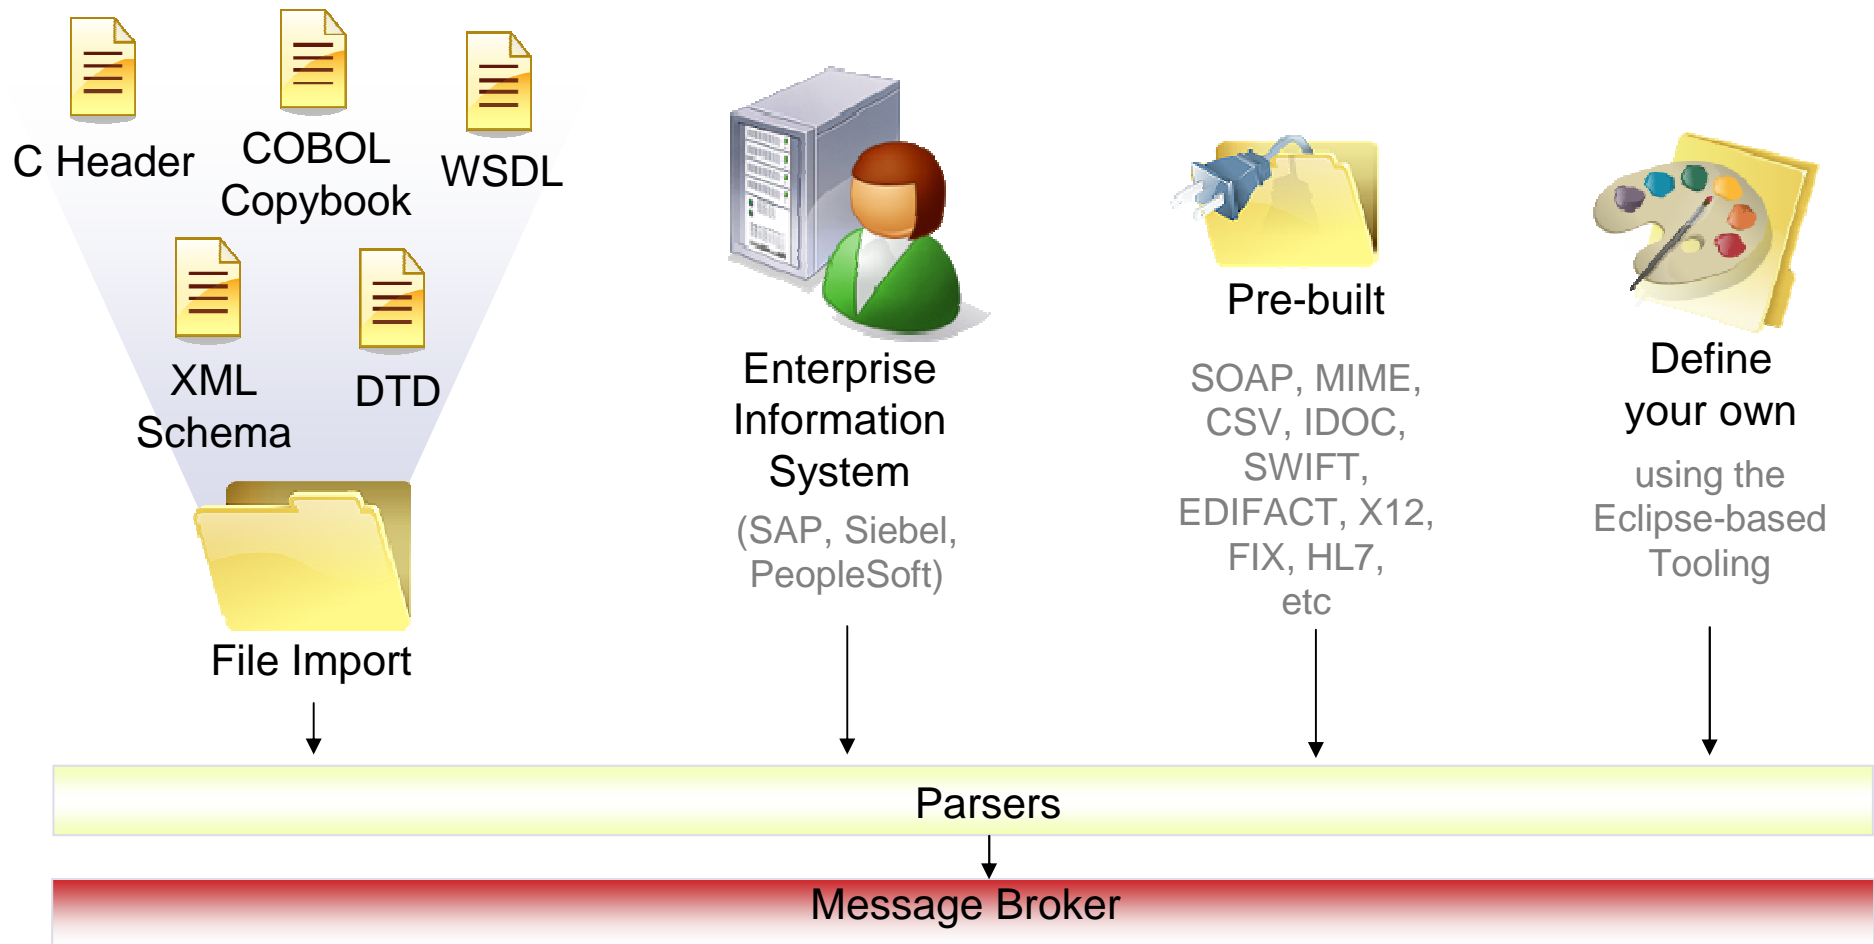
C Header

COBOL Copybook

WSDL

XML Schema

DTD

File Import

Enterprise Information System

(SAP, Siebel, PeopleSoft)

Pre-built

SOAP, MIME, CSV, IDOC, SWIFT, EDIFACT, X12, FIX, HL7, etc

Define your own

using the Eclipse-based Tooling

Parsers

Message Broker